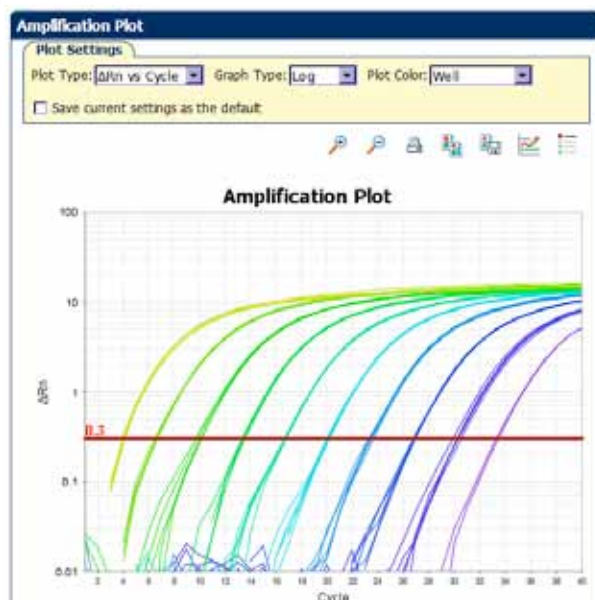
Amplification Plot

Plot Settings

Plot Type: ΔRn vs Cycle

Graph Type: Log

Plot Color: Well

Save current settings as the default

Amplification Plot

100

10

1

0.1

0.01

ΔRn

0.3

2 4 6 8 10 12 14 16 18 20 22 24 26 28 30 32 34 36 38 40

Cycle